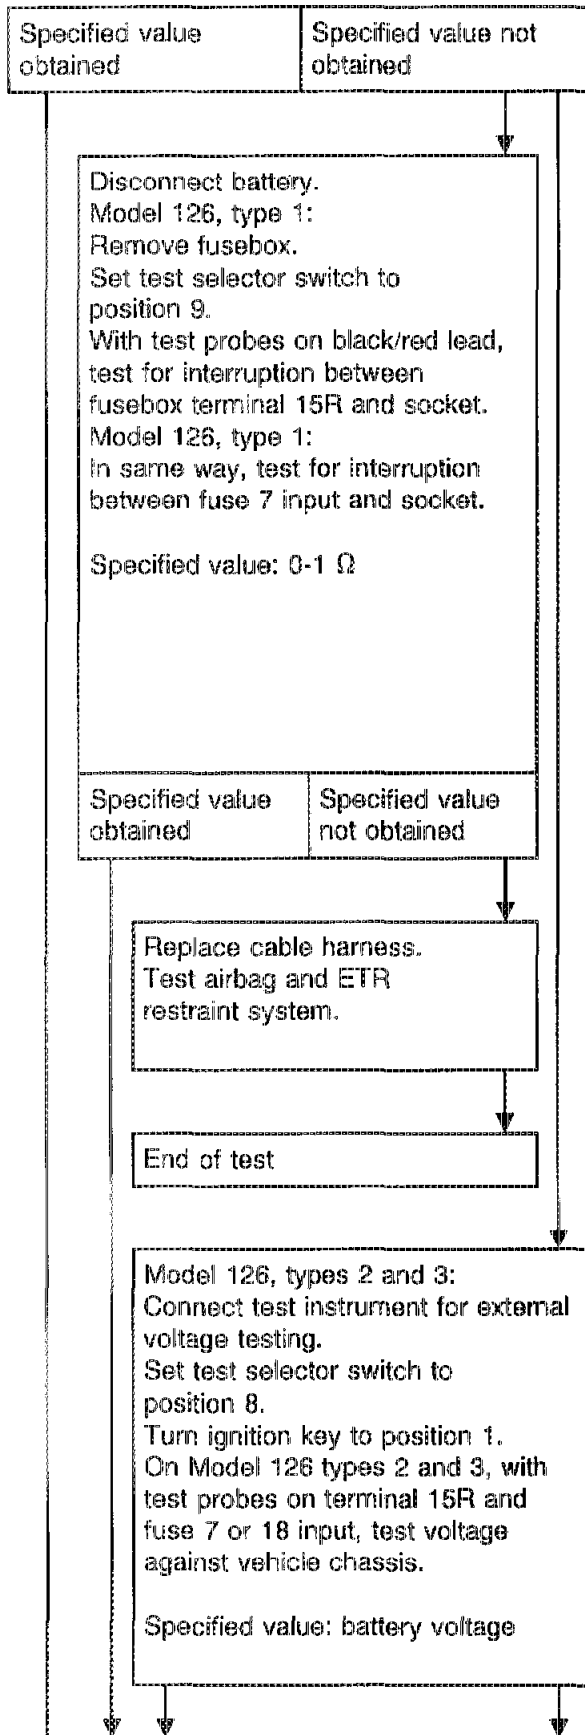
| Specified value obtained | Specified value not obtained |
|---|---|

Disconnect battery.
Model 126, type 1:
Remove fusebox.
Set test selector switch to position 9.
With test probes on black/red lead, test for interruption between fusebox terminal 15R and socket.
Model 126, type 1:
In same way, test for interruption between fuse 7 input and socket.

Specified value: 0-1 Ω

| Specified value obtained | Specified value not obtained |
|---|---|

Replace cable harness.
Test airbag and ETR restraint system.

End of test

Model 126, types 2 and 3:
Connect test instrument for external voltage testing.
Set test selector switch to position 8.
Turn ignition key to position 1.
On Model 126 types 2 and 3, with test probes on terminal 15R and fuse 7 or 18 input, test voltage against vehicle chassis.

Specified value: battery voltage